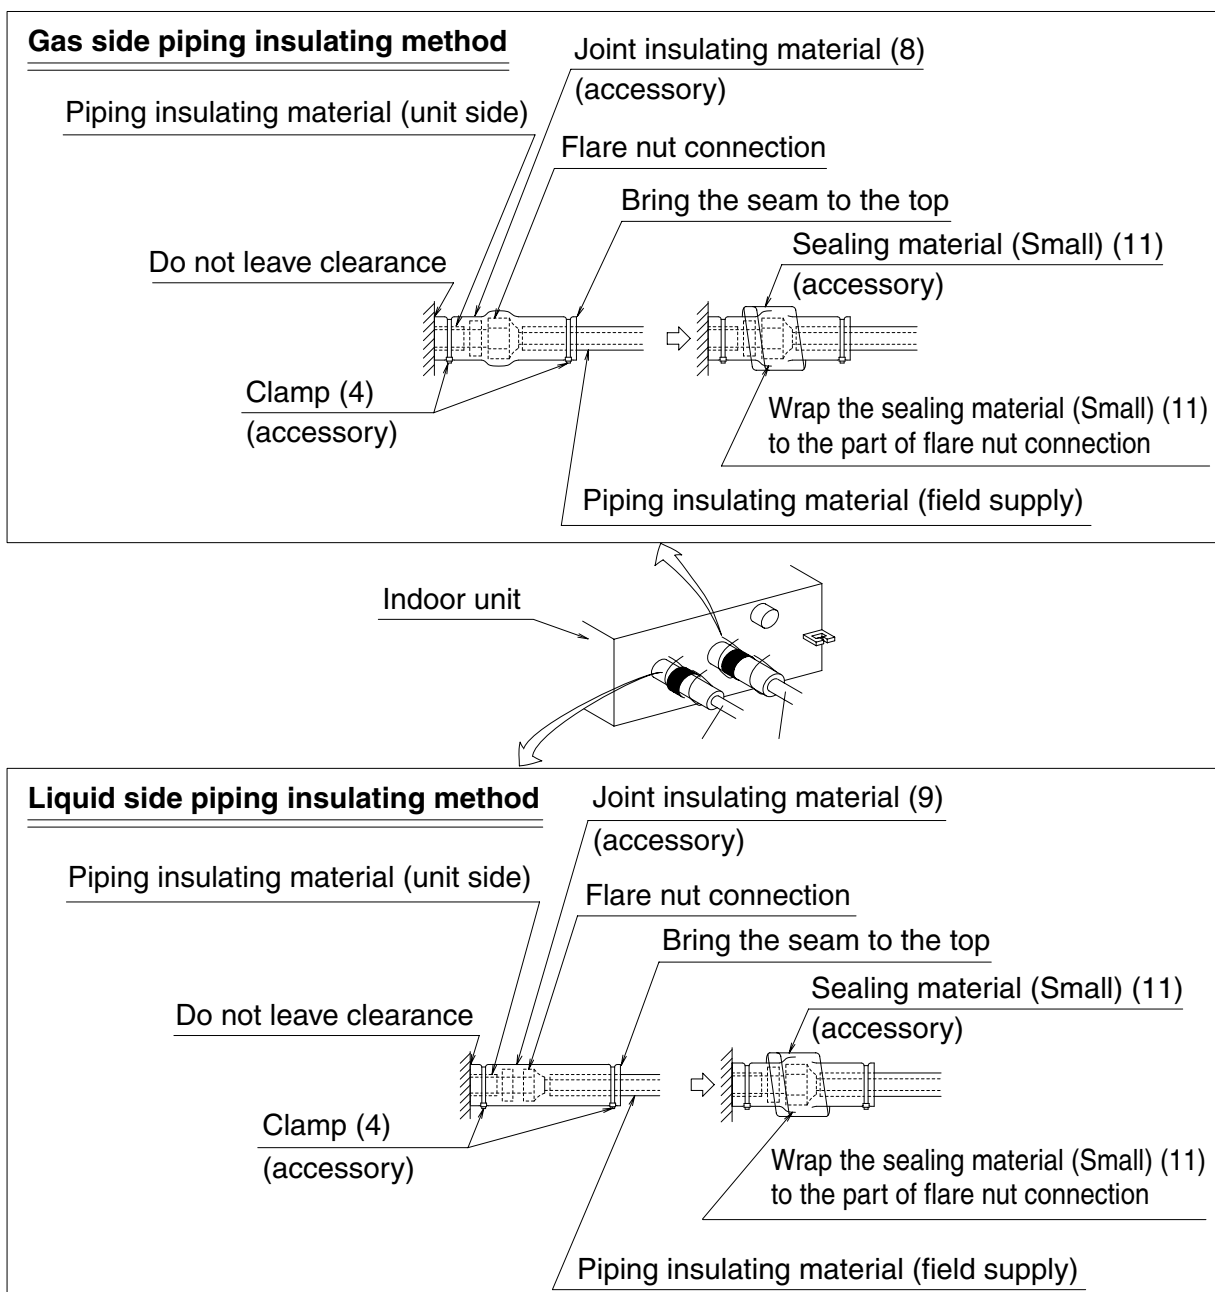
Gas side piping insulating method

Joint insulating material (8) (accessory)

Piping insulating material (unit side)

Flare nut connection

Bring the seam to the top

Do not leave clearance

Sealing material (Small) (11) (accessory)

Clamp (4) (accessory)

Wrap the sealing material (Small) (11) to the part of flare nut connection

Piping insulating material (field supply)

Indoor unit

Liquid side piping insulating method

Joint insulating material (9) (accessory)

Piping insulating material (unit side)

Flare nut connection

Bring the seam to the top

Do not leave clearance

Sealing material (Small) (11) (accessory)

Clamp (4) (accessory)

Wrap the sealing material (Small) (11) to the part of flare nut connection

Piping insulating material (field supply)